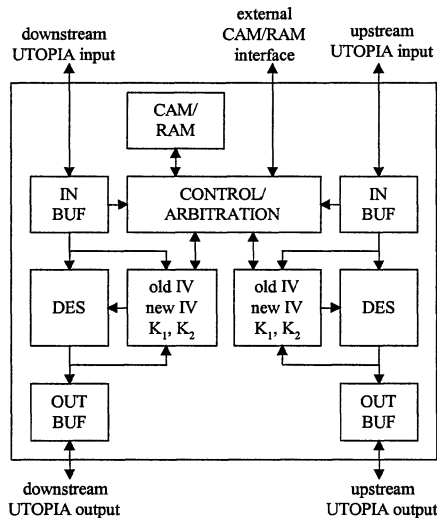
downstream UTOPIA input

external CAM/RAM interface

upstream UTOPIA input

CAM/ RAM

IN BUF

CONTROL/ ARBITRATION

IN BUF

DES

old IV new IV $K_1$, $K_2$

old IV new IV $K_1$, $K_2$

DES

OUT BUF

OUT BUF

downstream UTOPIA output

upstream UTOPIA output